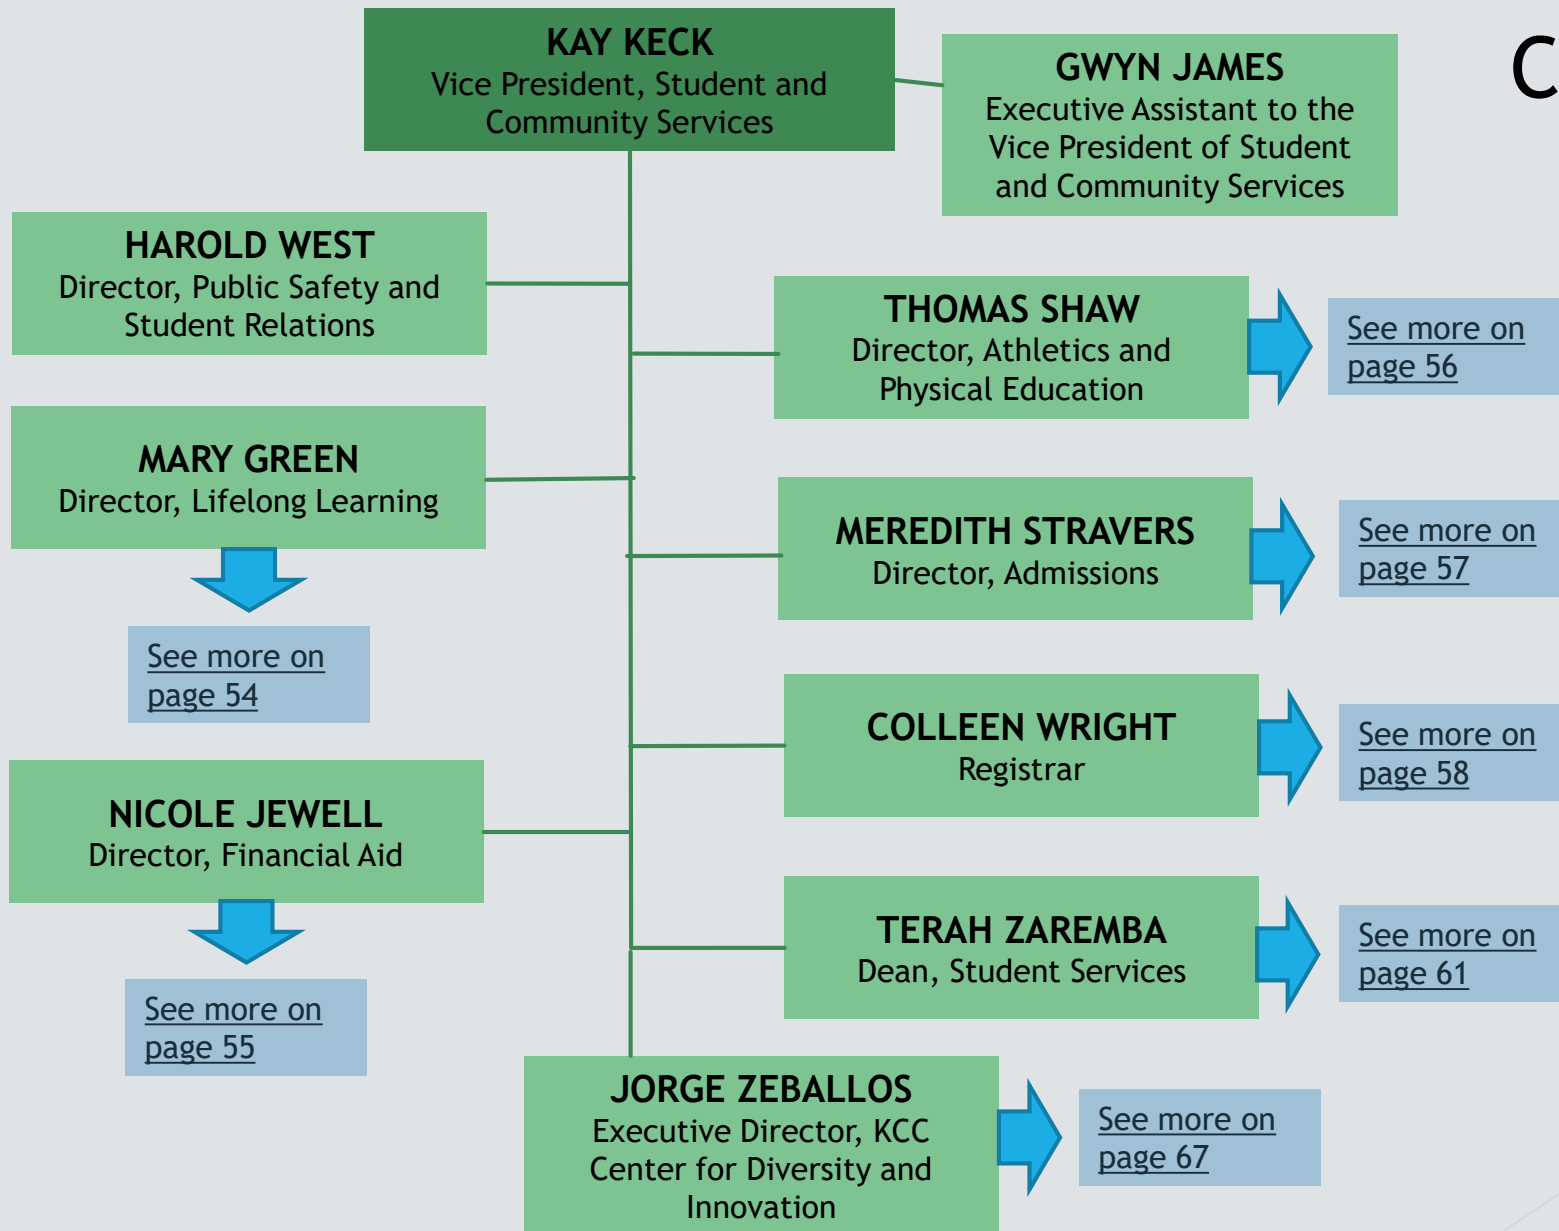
KAY KECK
Vice President, Student and Community Services

GWYN JAMES
Executive Assistant to the Vice President of Student and Community Services

C

HAROLD WEST
Director, Public Safety and Student Relations

THOMAS SHAW
Director, Athletics and Physical Education

See more on page 56

MARY GREEN
Director, Lifelong Learning

See more on page 54

MEREDITH STRAVERS
Director, Admissions

See more on page 57

COLLEEN WRIGHT
Registrar

See more on page 58

NICOLE JEWELL
Director, Financial Aid

See more on page 55

TERAH ZAREMBA
Dean, Student Services

See more on page 61

JORGE ZEBALLOS
Executive Director, KCC Center for Diversity and Innovation

See more on page 67